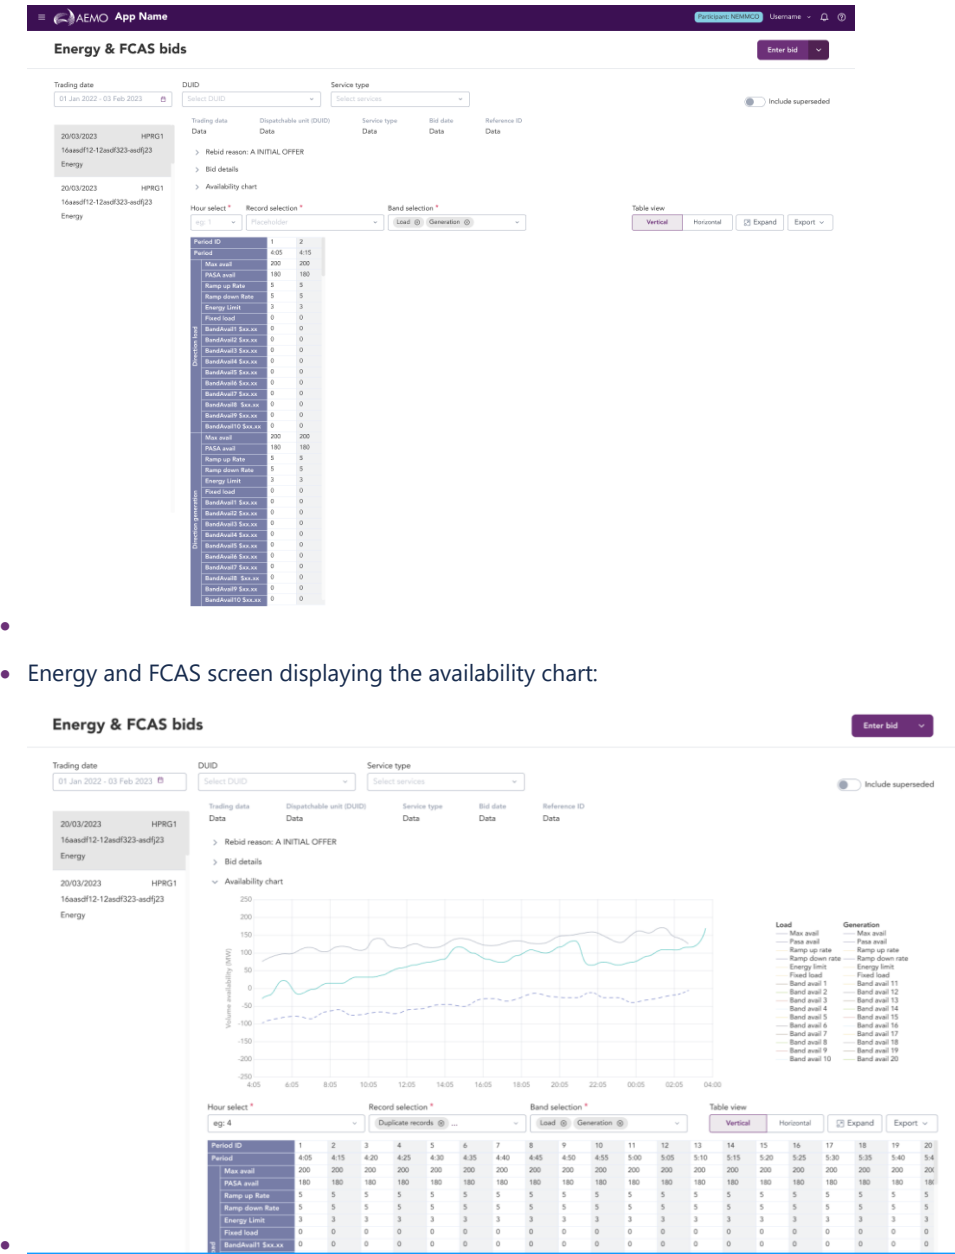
AEMO App Name Participant: NEMMCO Username

Energy & FCAS bids

Enter bid

Trading date
01 Jan 2022 - 03 Feb 2023

DUID
Select DUID

Service type
Select services

Include superseded

20/03/2023 HPRG1
16aasdf12-12asdf323-asdfj23
Energy

20/03/2023 HPRG1
16aasdf12-12asdf323-asdfj23
Energy

| Trading data | Dispatchable unit (DUID) | Service type | Bid date | Reference ID |
|---|---|---|---|---|
| Data | Data | Data | Data | Data |

Rebid reason: A INITIAL OFFER

Bid details

Availability chart

Hour select *
eg: 1

Record selection *
Placeholder

Band selection *
Load Generation

Table view
Vertical Horizontal Expand Export

| | | 1 | 2 |
|---|---|---|---|
| Period ID | | 1 | 2 |
| Period | | 4:05 | 4:15 |
| Direction load | Max avail | 200 | 200 |
| | PASA avail | 180 | 180 |
| | Ramp up Rate | 5 | 5 |
| | Ramp down Rate | 5 | 5 |
| | Energy Limit | 3 | 3 |
| | Fixed load | 0 | 0 |
| | BandAvail1 $xx.xx | 0 | 0 |
| | BandAvail2 $xx.xx | 0 | 0 |
| | BandAvail3 $xx.xx | 0 | 0 |
| | BandAvail4 $xx.xx | 0 | 0 |
| | BandAvail5 $xx.xx | 0 | 0 |
| | BandAvail6 $xx.xx | 0 | 0 |
| | BandAvail7 $xx.xx | 0 | 0 |
| | BandAvail8 $xx.xx | 0 | 0 |
| | BandAvail9 $xx.xx | 0 | 0 |
| | BandAvail10 $xx.xx | 0 | 0 |
| Direction generation | Max avail | 200 | 200 |
| | PASA avail | 180 | 180 |
| | Ramp up Rate | 5 | 5 |
| | Ramp down Rate | 5 | 5 |
| | Energy Limit | 3 | 3 |
| | Fixed load | 0 | 0 |
| | BandAvail1 $xx.xx | 0 | 0 |
| | BandAvail2 $xx.xx | 0 | 0 |
| | BandAvail3 $xx.xx | 0 | 0 |
| | BandAvail4 $xx.xx | 0 | 0 |
| | BandAvail5 $xx.xx | 0 | 0 |
| | BandAvail6 $xx.xx | 0 | 0 |
| | BandAvail7 $xx.xx | 0 | 0 |
| | BandAvail8 $xx.xx | 0 | 0 |
| | BandAvail9 $xx.xx | 0 | 0 |
| | BandAvail10 $xx.xx | 0 | 0 |

Energy and FCAS screen displaying the availability chart:

Energy & FCAS bids

Enter bid

Trading date
01 Jan 2022 - 03 Feb 2023

DUID
Select DUID

Service type
Select services

Include superseded

20/03/2023 HPRG1
16aasdf12-12asdf323-asdfj23
Energy

20/03/2023 HPRG1
16aasdf12-12asdf323-asdfj23
Energy

| Trading data | Dispatchable unit (DUID) | Service type | Bid date | Reference ID |
|---|---|---|---|---|
| Data | Data | Data | Data | Data |

Rebid reason: A INITIAL OFFER

Bid details

Availability chart

Volume availability (MW)
250 200 150 100 50 0 -50 -100 -150 -200 -250
4:05 6:05 8:05 10:05 12:05 14:05 16:05 18:05 20:05 22:05 00:05 02:05 04:00

Load
Max avail
Pasa avail
Ramp up rate
Ramp down rate
Energy limit
Fixed load
Band avail 1
Band avail 2
Band avail 3
Band avail 4
Band avail 5
Band avail 6
Band avail 7
Band avail 8
Band avail 9
Band avail 10

Generation
Max avail
Pasa avail
Ramp up rate
Ramp down rate
Energy limit
Fixed load
Band avail 11
Band avail 12
Band avail 13
Band avail 14
Band avail 15
Band avail 16
Band avail 17
Band avail 18
Band avail 19
Band avail 20

Hour select *
eg: 4

Record selection *
Duplicate records ...

Band selection *
Load Generation

Table view
Vertical Horizontal Expand Export

| | | | | | | | | | | | | | | | | | | | | | |
|---|---|---|---|---|---|---|---|---|---|---|---|---|---|---|---|---|---|---|---|---|---|
| Period ID | | 1 | 2 | 3 | 4 | 5 | 6 | 7 | 8 | 9 | 10 | 11 | 12 | 13 | 14 | 15 | 16 | 17 | 18 | 19 | 20 |
| Period | | 4:05 | 4:15 | 4:20 | 4:25 | 4:30 | 4:35 | 4:40 | 4:45 | 4:50 | 4:55 | 5:00 | 5:05 | 5:10 | 5:15 | 5:20 | 5:25 | 5:30 | 5:35 | 5:40 | 5:4 |
| | Max avail | 200 | 200 | 200 | 200 | 200 | 200 | 200 | 200 | 200 | 200 | 200 | 200 | 200 | 200 | 200 | 200 | 200 | 200 | 200 | 20 |
| | PASA avail | 180 | 180 | 180 | 180 | 180 | 180 | 180 | 180 | 180 | 180 | 180 | 180 | 180 | 180 | 180 | 180 | 180 | 180 | 180 | 18 |
| | Ramp up Rate | 5 | 5 | 5 | 5 | 5 | 5 | 5 | 5 | 5 | 5 | 5 | 5 | 5 | 5 | 5 | 5 | 5 | 5 | 5 | 5 |
| | Ramp down Rate | 5 | 5 | 5 | 5 | 5 | 5 | 5 | 5 | 5 | 5 | 5 | 5 | 5 | 5 | 5 | 5 | 5 | 5 | 5 | 5 |
| | Energy Limit | 3 | 3 | 3 | 3 | 3 | 3 | 3 | 3 | 3 | 3 | 3 | 3 | 3 | 3 | 3 | 3 | 3 | 3 | 3 | 3 |
| | Fixed load | 0 | 0 | 0 | 0 | 0 | 0 | 0 | 0 | 0 | 0 | 0 | 0 | 0 | 0 | 0 | 0 | 0 | 0 | 0 | 0 |
| load | BandAvail1 $xx.xx | 0 | 0 | 0 | 0 | 0 | 0 | 0 | 0 | 0 | 0 | 0 | 0 | 0 | 0 | 0 | 0 | 0 | 0 | 0 | 0 |